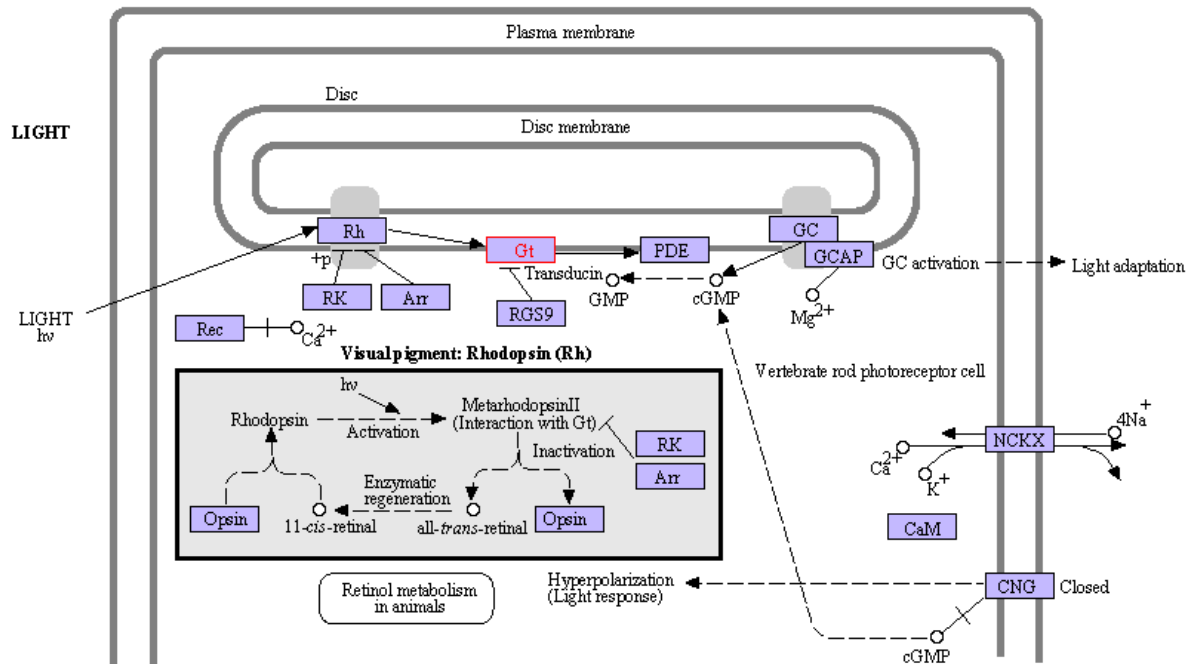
Plasma membrane

Disc

LIGHT

Disc membrane

Rh

Gt

PDE

GC

GCAP

GC activation

Light adaptation

+p

Transducin

RK

Arr

RGS9

GMP

cGMP

$Mg^{2+}$

LIGHT
hν

Rec

$Ca^{2+}$

Visual pigment: Rhodopsin (Rh)

Vertebrate rod photoreceptor cell

hν

Rhodopsin

Activation

MetarhodopsinII
(Interaction with Gt)

RK

Arr

Inactivation

Enzymatic regeneration

Opsin

11-cis-retinal

all-trans-retinal

Opsin

NCKX

$4Na^{+}$

$Ca^{2+}$

$K^{+}$

CaM

Retinol metabolism in animals

Hyperpolarization
(Light response)

CNG

Closed

cGMP